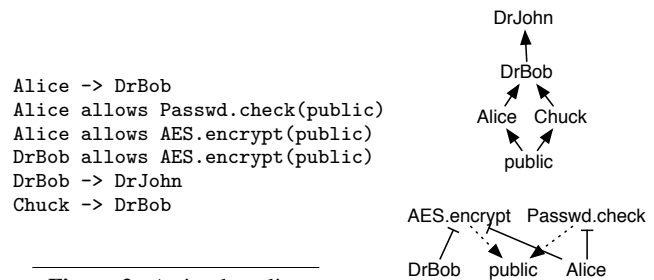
Alice -> DrBob
Alice allows Passwd.check(public)
Alice allows AES.encrypt(public)
DrBob allows AES.encrypt(public)
DrBob -> DrJohn
Chuck -> DrBob

DrJohn
DrBob
Alice Chuck
public

AES.encrypt Passwd.check
DrBob public Alice

Figure 3: A simple policy